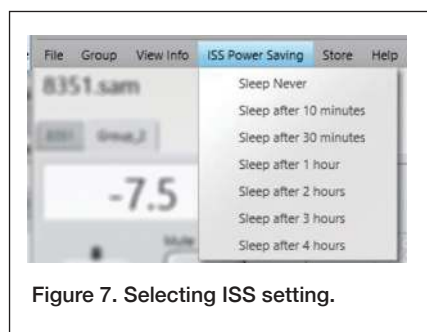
File Group View Info ISS Power Saving Store Help

8351.sam

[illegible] Group_2

-7.5

Mute

Sleep Never

Sleep after 10 minutes

Sleep after 30 minutes

Sleep after 1 hour

Sleep after 2 hours

Sleep after 3 hours

Sleep after 4 hours

Figure 7. Selecting ISS setting.